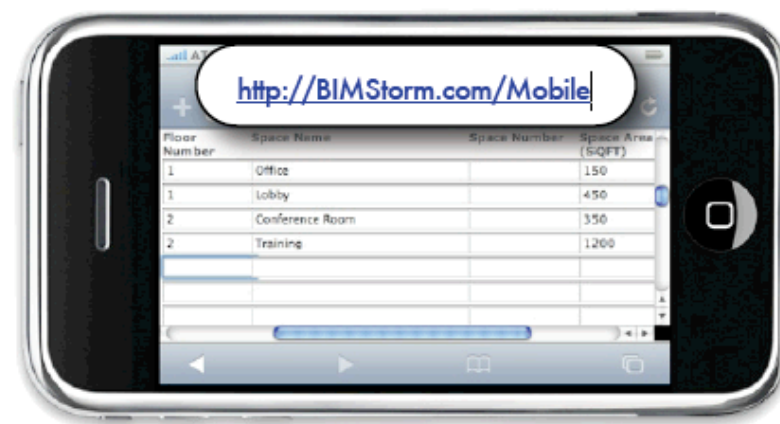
AT

http://BIMStorm.com/Mobile

| Floor Number | Space Name | Space Number | Space Area (SQFT) |
|---|---|---|---|
| 1 | Office | | 150 |
| 1 | Lobby | | 450 |
| 2 | Conference Room | | 350 |
| 2 | Training | | 1200 |
| | | | |
| | | | |
| | | | |